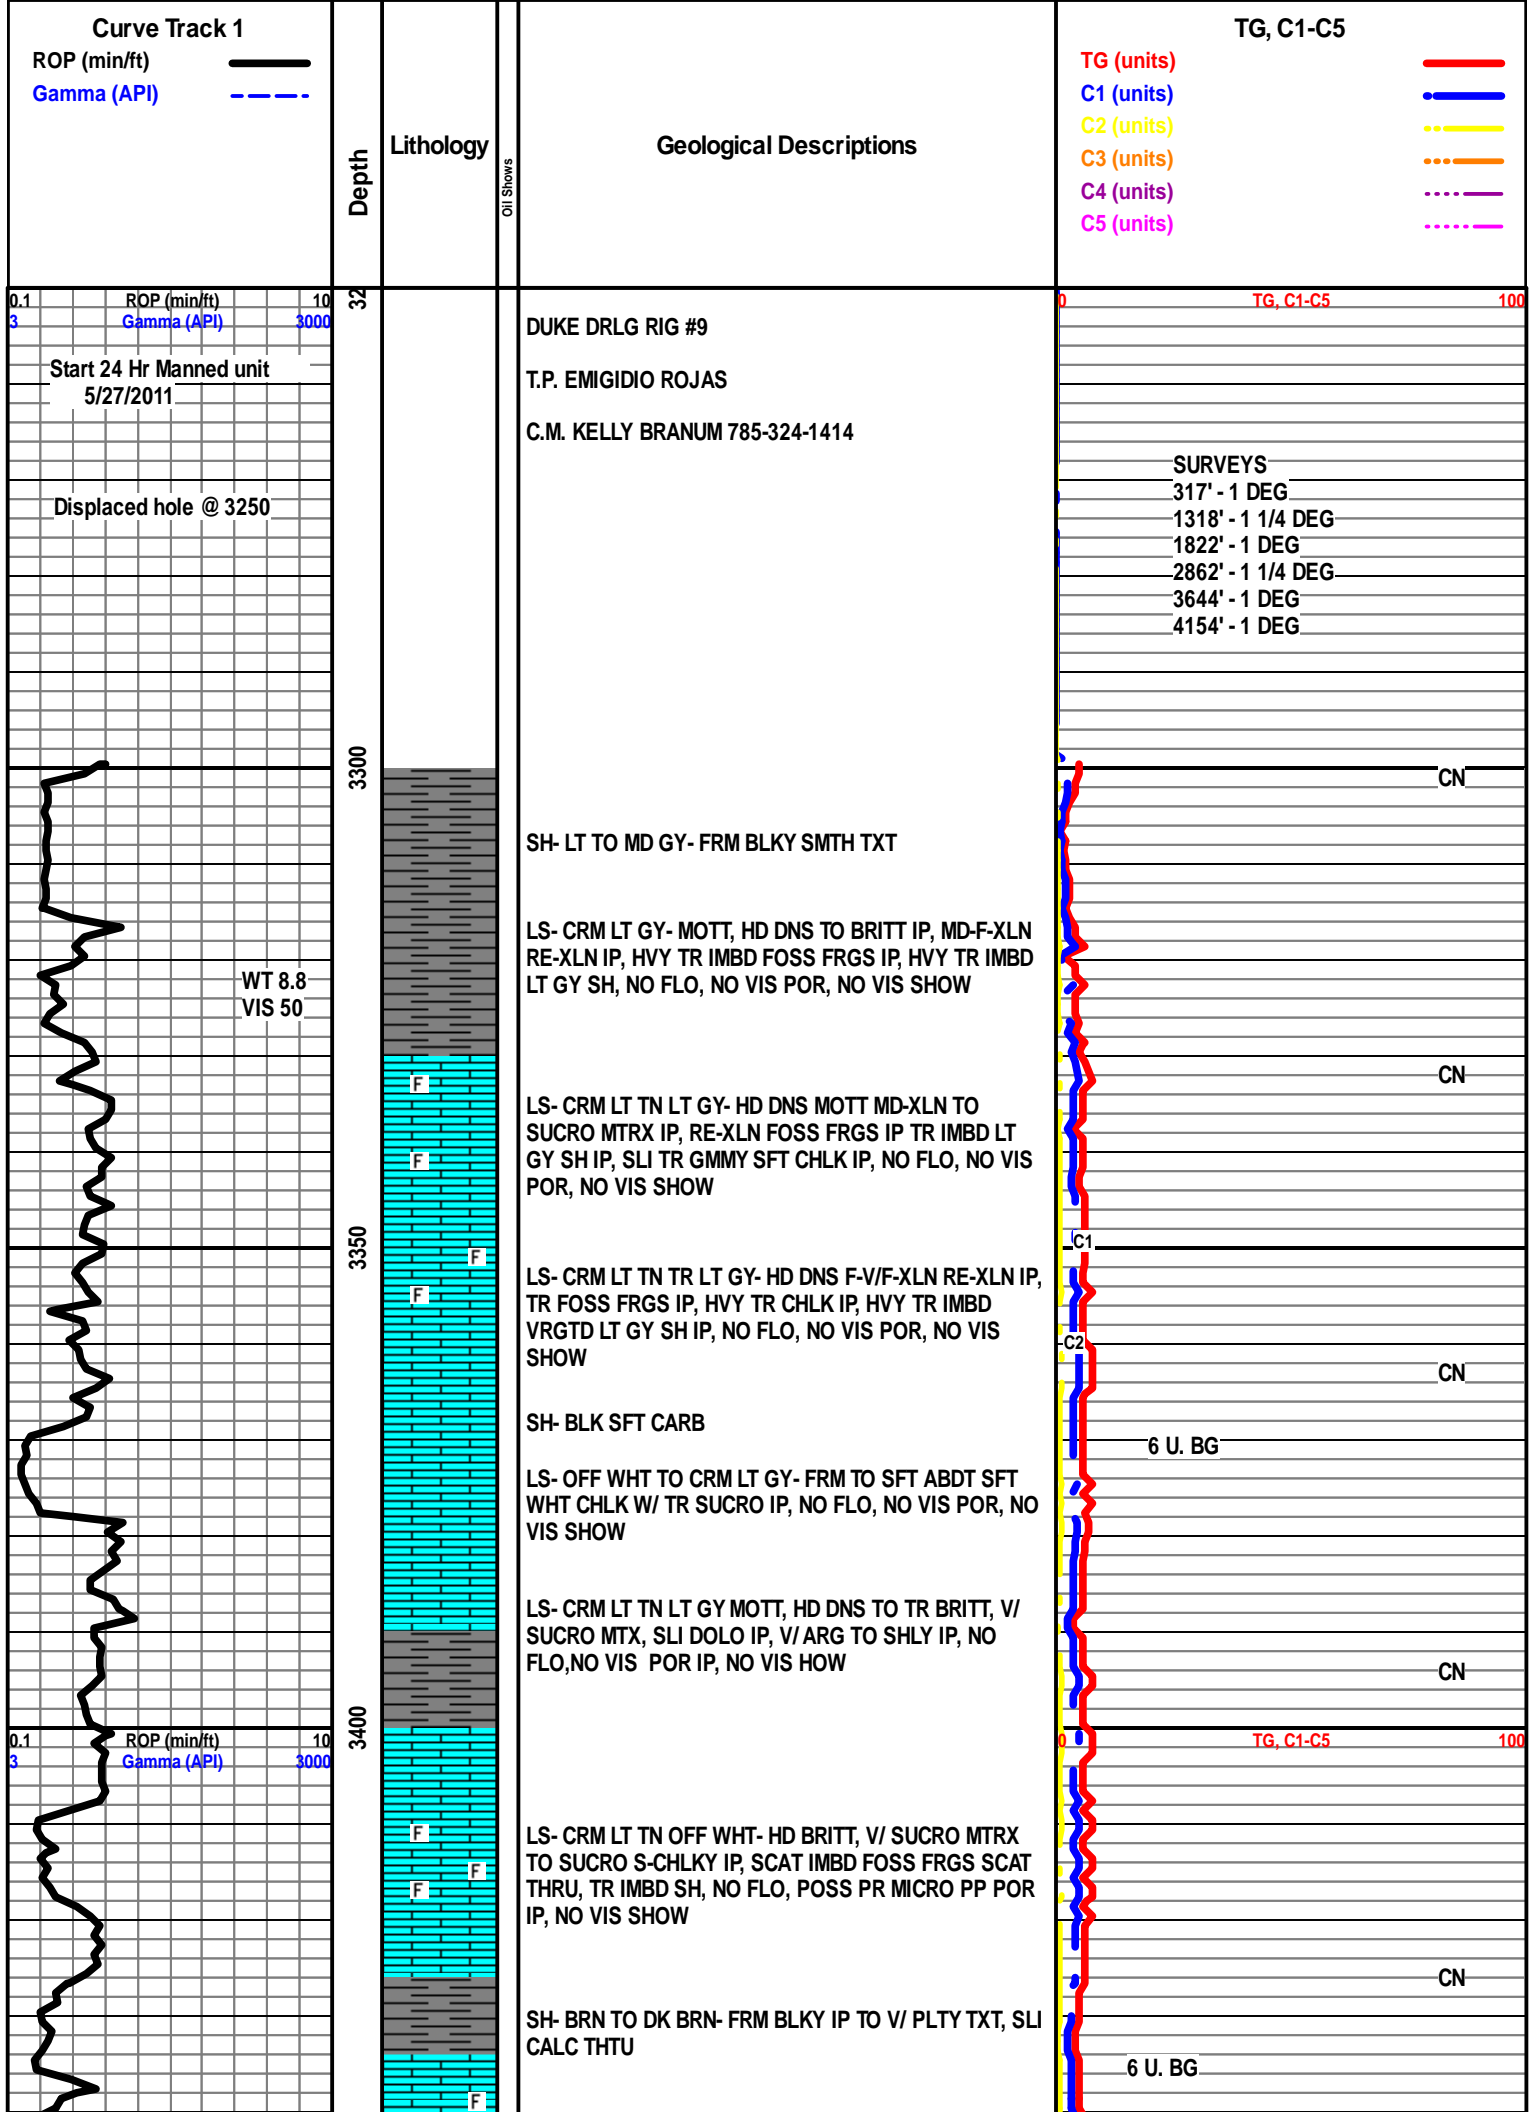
Curve Track 1
ROP (min/ft)
Gamma (API)

Depth

Lithology

Oil Shows

Geological Descriptions

TG, C1-C5
TG (units)
C1 (units)
C2 (units)
C3 (units)
C4 (units)
C5 (units)

0.1 ROP (min/ft) 10
3 Gamma (API) 3000

3200

0 TG, C1-C5 100

Start 24 Hr Manned unit
5/27/2011

DUKE DRLG RIG #9

T.P. EMIGIDIO ROJAS

C.M. KELLY BRANUM 785-324-1414

SURVEYS
317' - 1 DEG
1318' - 1 1/4 DEG
1822' - 1 DEG
2862' - 1 1/4 DEG
3644' - 1 DEG
4154' - 1 DEG

Displaced hole @ 3250

3300

CN

SH- LT TO MD GY- FRM BLKY SMTH TXT

LS- CRM LT GY- MOTT, HD DNS TO BRITT IP, MD-F-XLN RE-XLN IP, HVY TR IMBD FOSS FRGS IP, HVY TR IMBD LT GY SH, NO FLO, NO VIS POR, NO VIS SHOW

WT 8.8
VIS 50

CN

F

LS- CRM LT TN LT GY- HD DNS MOTT MD-XLN TO SUCRO MTRX IP, RE-XLN FOSS FRGS IP TR IMBD LT GY SH IP, SLI TR GMMY SFT CHLK IP, NO FLO, NO VIS POR, NO VIS SHOW

F

3350

F

C1

LS- CRM LT TN TR LT GY- HD DNS F-V/F-XLN RE-XLN IP, TR FOSS FRGS IP, HVY TR CHLK IP, HVY TR IMBD VRGTD LT GY SH IP, NO FLO, NO VIS POR, NO VIS SHOW

F

C2

CN

SH- BLK SFT CARB

6 U. BG

LS- OFF WHT TO CRM LT GY- FRM TO SFT ABDT SFT WHT CHLK W/ TR SUCRO IP, NO FLO, NO VIS POR, NO VIS SHOW

LS- CRM LT TN LT GY MOTT, HD DNS TO TR BRITT, V/ SUCRO MTX, SLI DOLO IP, V/ ARG TO SHLY IP, NO FLO,NO VIS POR IP, NO VIS HOW

CN

3400

0.1 ROP (min/ft) 10
3 Gamma (API) 3000

0 TG, C1-C5 100

F

LS- CRM LT TN OFF WHT- HD BRITT, V/ SUCRO MTRX TO SUCRO S-CHLKY IP, SCAT IMBD FOSS FRGS SCAT THRU, TR IMBD SH, NO FLO, POSS PR MICRO PP POR IP, NO VIS SHOW

F
F

CN

SH- BRN TO DK BRN- FRM BLKY IP TO V/ PLTY TXT, SLI CALC THTU

6 U. BG

F